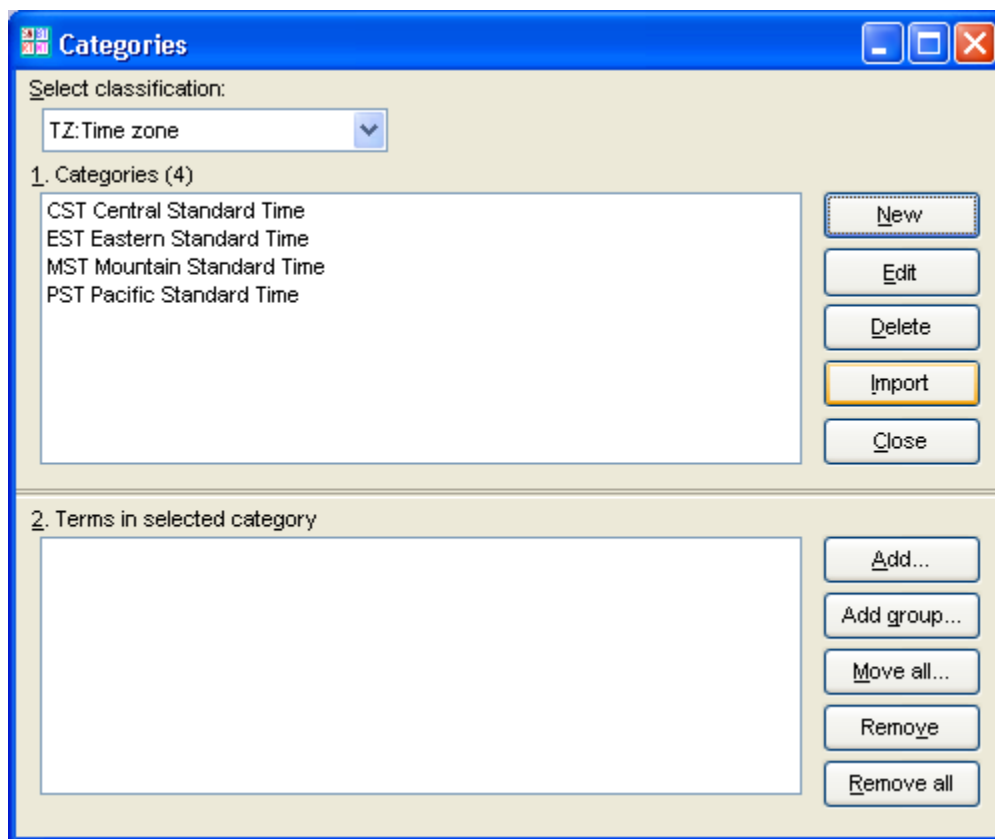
Categories

Select classification:

TZ:Time zone

1. Categories (4)

CST Central Standard Time
EST Eastern Standard Time
MST Mountain Standard Time
PST Pacific Standard Time

New

Edit

Delete

Import

Close

2. Terms in selected category

Add...

Add group...

Move all...

Remove

Remove all